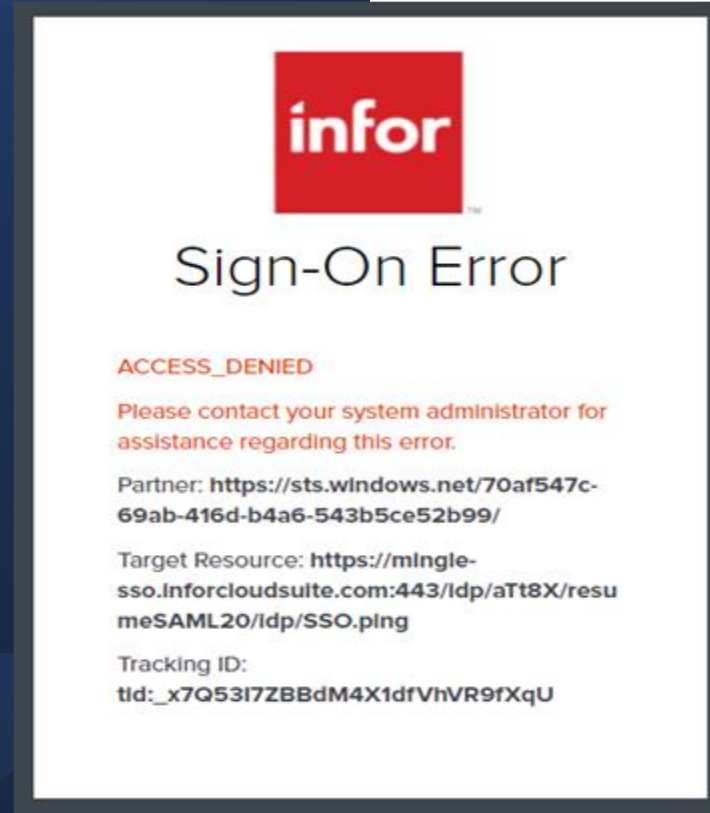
infor
™

Sign-On Error

ACCESS_DENIED

Please contact your system administrator for assistance regarding this error.

Partner: https://sts.windows.net/70af547c-69ab-416d-b4a6-543b5ce52b99/

Target Resource: https://mingle-sso.inforcloudsuite.com:443/idp/aTt8X/resumeSAML20/idp/SSO.ping

Tracking ID: tid:_x7Q53I7ZBBdM4X1dfVhVR9fXqU